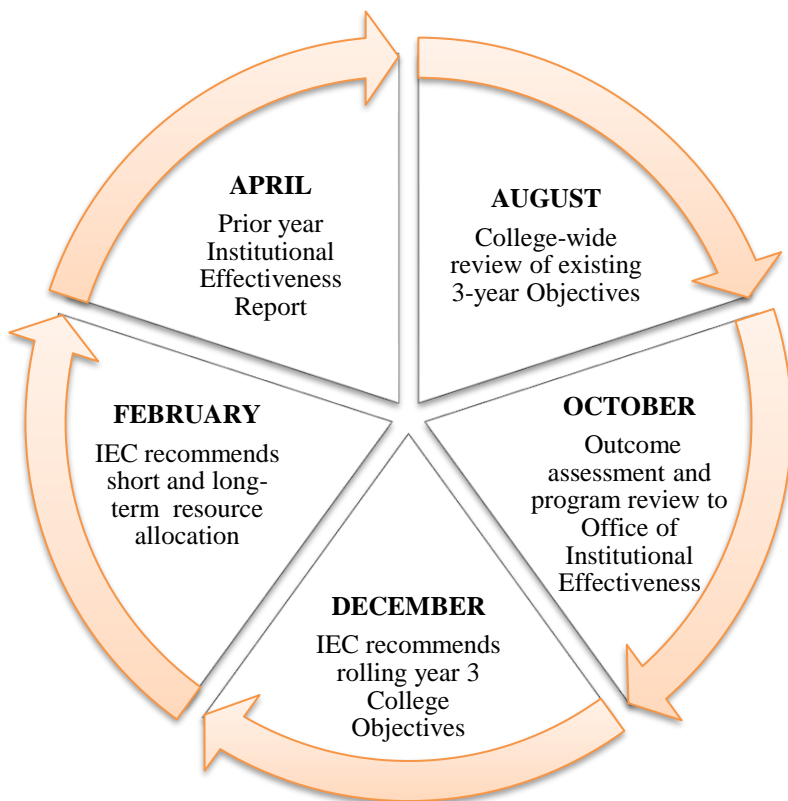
APRIL
Prior year Institutional Effectiveness Report

AUGUST
College-wide review of existing 3-year Objectives

OCTOBER
Outcome assessment and program review to Office of Institutional Effectiveness

DECEMBER
IEC recommends rolling year 3 College Objectives

FEBRUARY
IEC recommends short and long-term resource allocation